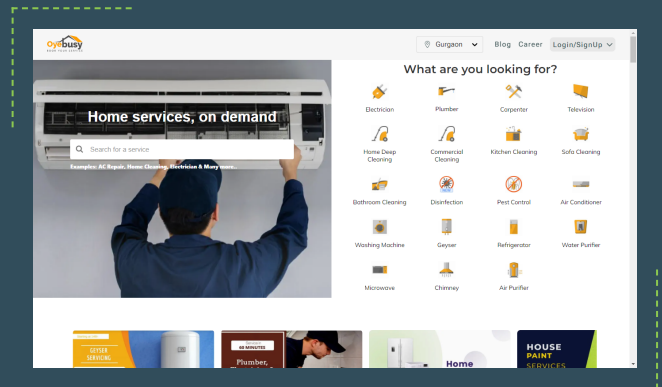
Oyebusy

Gurgaon

Blog Career Login/SignUp

Home services, on demand

Search for a service

Examples: AC Repair, Home Cleaning, Electrician & Many more...

What are you looking for?

Electrician

Plumber

Carpenter

Television

Home Deep Cleaning

Commercial Cleaning

Kitchen Cleaning

Sofa Cleaning

Bathroom Cleaning

Disinfection

Pest Control

Air Conditioner

Washing Machine

Geyser

Refrigerator

Water Purifier

Microwave

Chimney

Air Purifier

GEYSER SERVICING

60 MINUTES

Plumber,

Home

HOUSE PAINT SERVICES